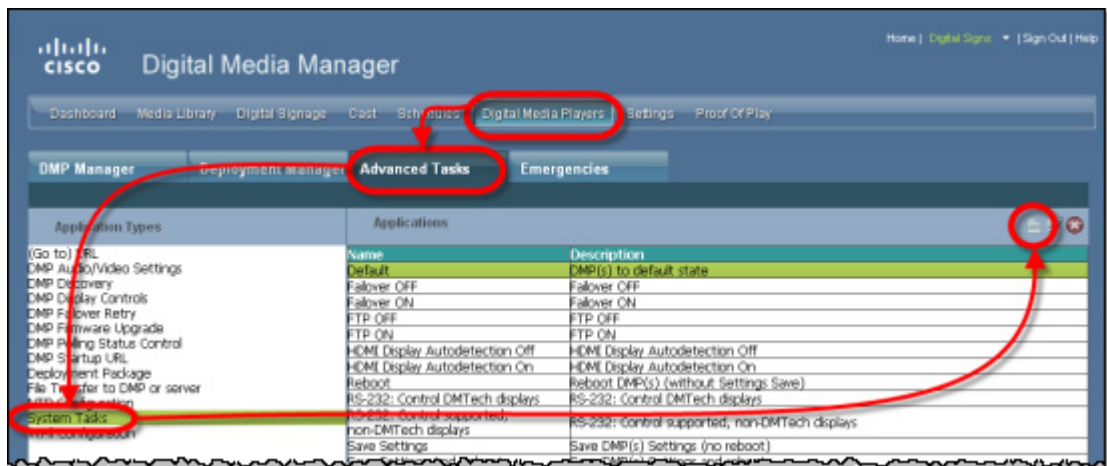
cisco Digital Media Manager

Home | Digital Signs | Sign Out | Help

Dashboard Media Library Digital Signage Cast Schedules Digital Media Players Settings Proof Of Play

DMP Manager Deployment Manager Advanced Tasks Emergencies

Application Types

(Go to) URL
DMP Audio/Video Settings
DMP Discovery
DMP Display Controls
DMP Failover Retry
DMP Firmware Upgrade
DMP Polling Status Control
DMP Startup URL
Deployment Package
File Transfer to DMP or server
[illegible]
System Tasks
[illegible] Configuration

Applications

| Name | Description |
|---|---|
| Default | DMP(s) to default state |
| Failover OFF | Failover OFF |
| Failover ON | Failover ON |
| FTP OFF | FTP OFF |
| FTP ON | FTP ON |
| HDMI Display Autodetection Off | HDMI Display Autodetection Off |
| HDMI Display Autodetection On | HDMI Display Autodetection On |
| Reboot | Reboot DMP(s) (without Settings Save) |
| RS-232: Control DMTech displays | RS-232: Control DMTech displays |
| RS-232: Control supported, non-DMTech displays | RS-232: Control supported, non-DMTech displays |
| Save Settings | Save DMP(s) Settings (no reboot) |